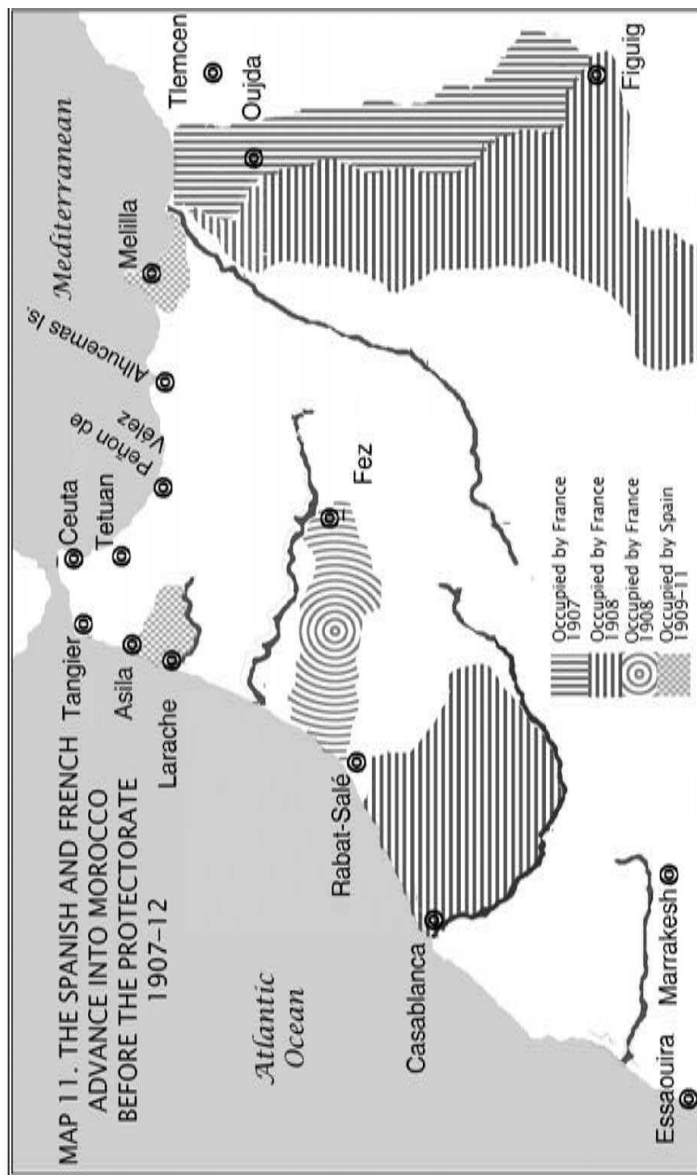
MAP 11. THE SPANISH AND FRENCH ADVANCE INTO MOROCCO BEFORE THE PROTECTORATE 1907–12

Atlantic Ocean

Mediterranean

Tangier
Ceuta
Tetuan
Asila
Larache
Peñon de Velez
Alhucemas Is.
Melilla
Tlemcen
Oujda
Figuig
Fez
Rabat-Salé
Casablanca
Marrakesh
Essaouira

Occupied by France 1907
Occupied by France 1908
Occupied by France 1908
Occupied by Spain 1909–11